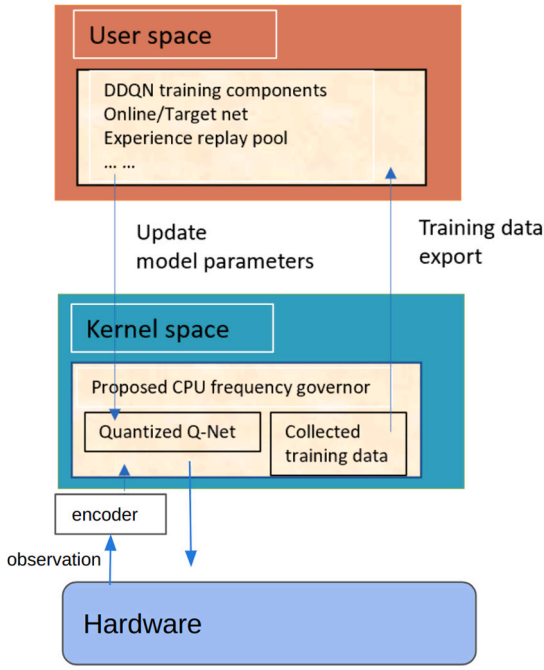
User space

DDQN training components
Online/Target net
Experience replay pool
... ...

Update
model parameters

Training data
export

Kernel space

Proposed CPU frequency governor

Quantized Q-Net

Collected
training data

encoder

observation

Hardware